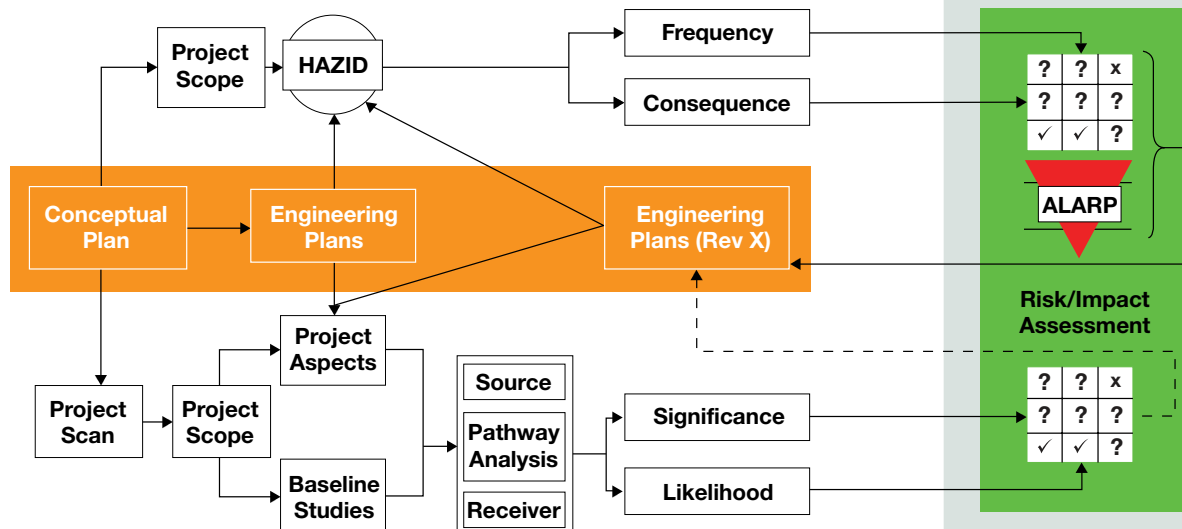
Project Scope

HAZID

Frequency

Consequence

| ? | ? | x |
|---|---|---|
| ? | ? | ? |
| ✓ | ✓ | ? |

ALARP

Conceptual Plan

Engineering Plans

Engineering Plans (Rev X)

Risk/Impact Assessment

Project Aspects

Project Scan

Project Scope

Baseline Studies

Source

Pathway Analysis

Receiver

Significance

Likelihood

| ? | ? | x |
|---|---|---|
| ? | ? | ? |
| ✓ | ✓ | ? |